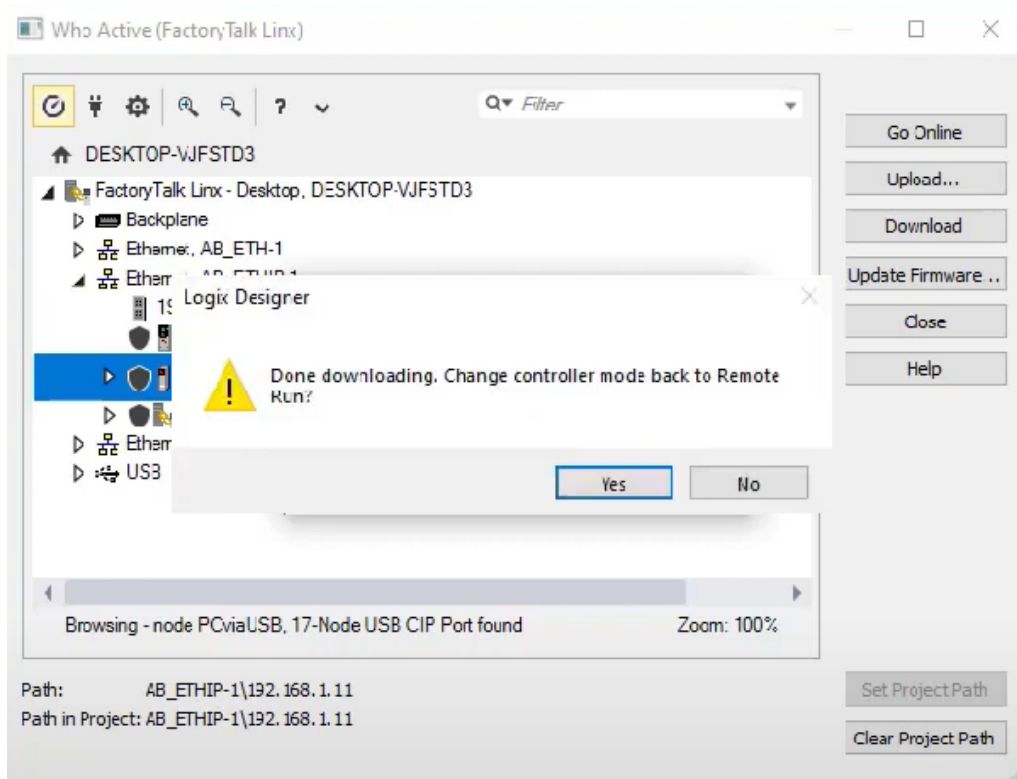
Who Active (FactoryTalk Linx)

Filter

DESKTOP-VJFSTD3

FactoryTalk Linx - Desktop, DESKTOP-VJFSTD3
Backplane
Ethernet, AB_ETH-1
Ethern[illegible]
19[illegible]
Ethern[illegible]
USB

Logix Designer

Done downloading. Change controller mode back to Remote Run?

Yes
No

Go Online
Upload...
Download
Update Firmware ..
Close
Help

Browsing - node PCviaUSB, 17-Node USB CIP Port found
Zoom: 100%

Path: AB_ETHIP-1\192.168.1.11
Path in Project: AB_ETHIP-1\192.168.1.11

Set Project Path
Clear Project Path